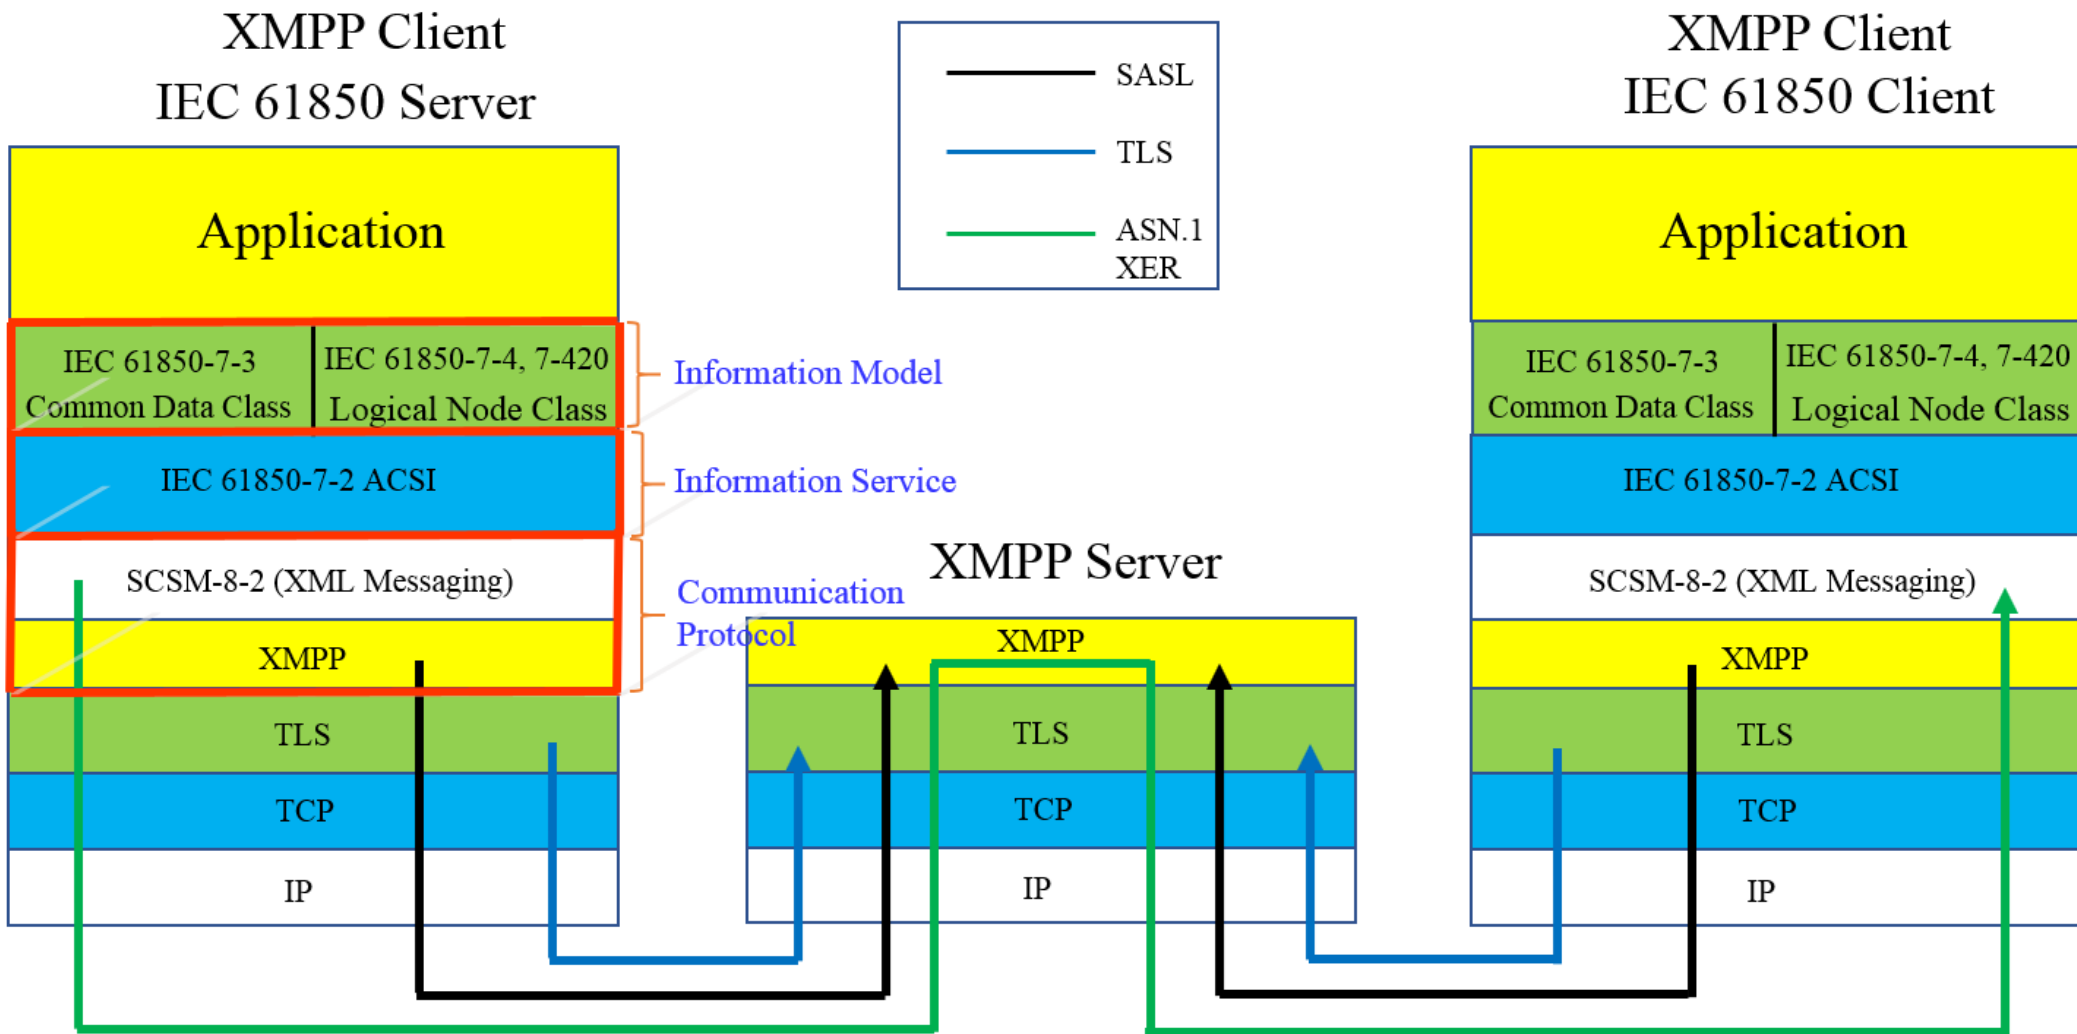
XMPP Client
IEC 61850 Server

SASL
TLS
ASN.1 XER

XMPP Client
IEC 61850 Client

Application

IEC 61850-7-3
Common Data Class

IEC 61850-7-4, 7-420
Logical Node Class

IEC 61850-7-2 ACSI

SCSM-8-2 (XML Messaging)

XMPP

TLS

TCP

IP

Information Model

Information Service

Communication Protocol

XMPP Server

XMPP

TLS

TCP

IP

Application

IEC 61850-7-3
Common Data Class

IEC 61850-7-4, 7-420
Logical Node Class

IEC 61850-7-2 ACSI

SCSM-8-2 (XML Messaging)

XMPP

TLS

TCP

IP